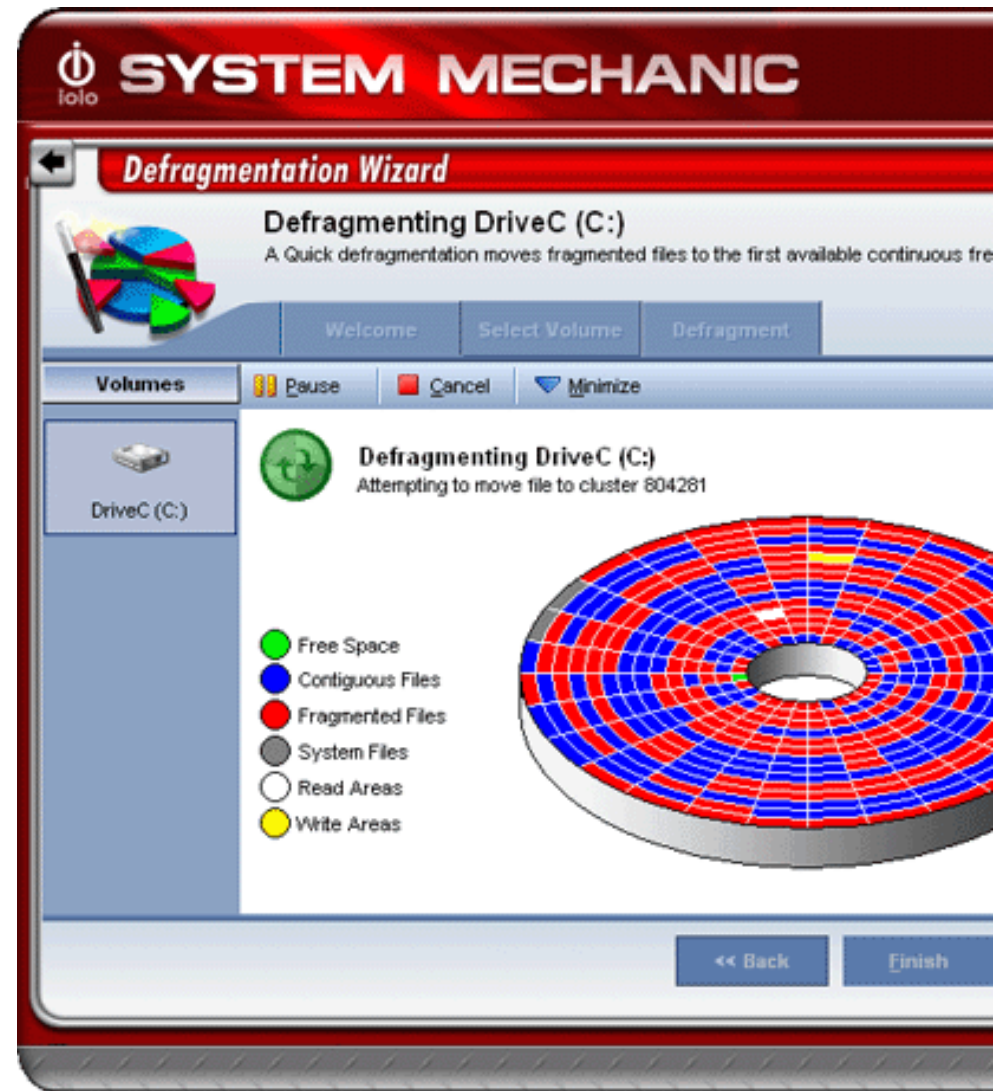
iolo SYSTEM MECHANIC

Defragmentation Wizard

Defragmenting DriveC (C:)
A Quick defragmentation moves fragmented files to the first available continuous fre

Welcome
Select Volume
Defragment

Volumes
Pause
Cancel
Minimize

DriveC (C:)

Defragmenting DriveC (C:)
Attempting to move file to cluster 804281

Free Space
Contiguous Files
Fragmented Files
System Files
Read Areas
Write Areas

<< Back
Finish